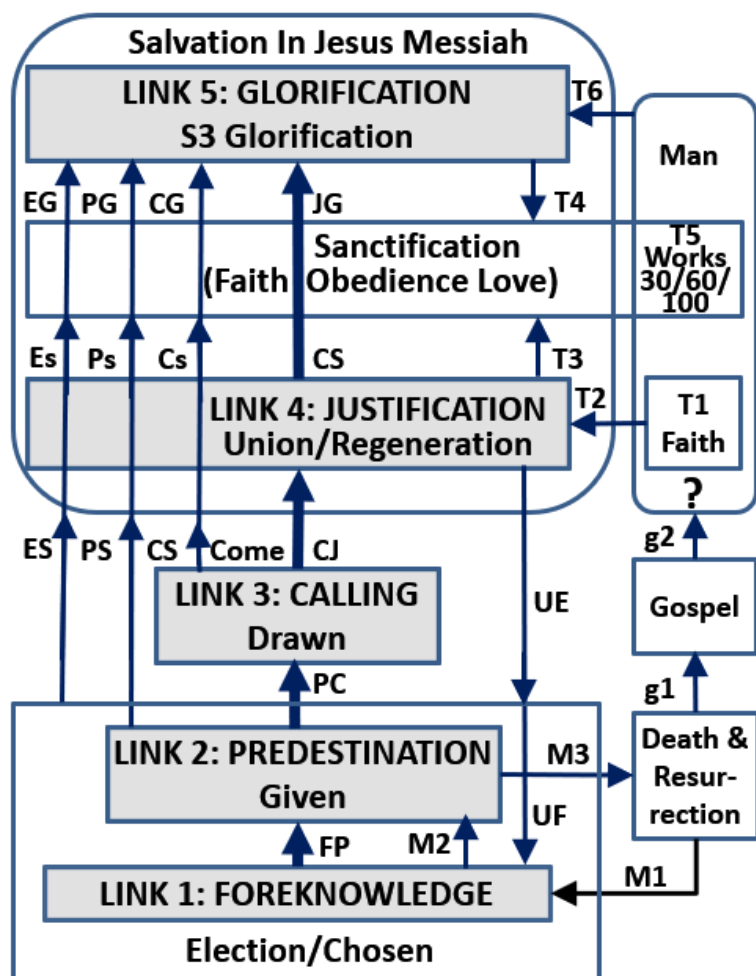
Salvation In Jesus Messiah

LINK 5: GLORIFICATION
S3 Glorification

T6

Man

EG PG CG JG T4

Sanctification
(Faith Obedience Love)

T5
Works
30/60/
100

Es Ps Cs CS T3

LINK 4: JUSTIFICATION
Union/Regeneration

T2

T1
Faith

?

g2

ES PS CS Come CJ

LINK 3: CALLING
Drawn

UE

Gospel

PC

g1

LINK 2: PREDESTINATION
Given

M3

Death &
Resur-
rection

UF

FP M2

LINK 1: FOREKNOWLEDGE

M1

Election/Chosen